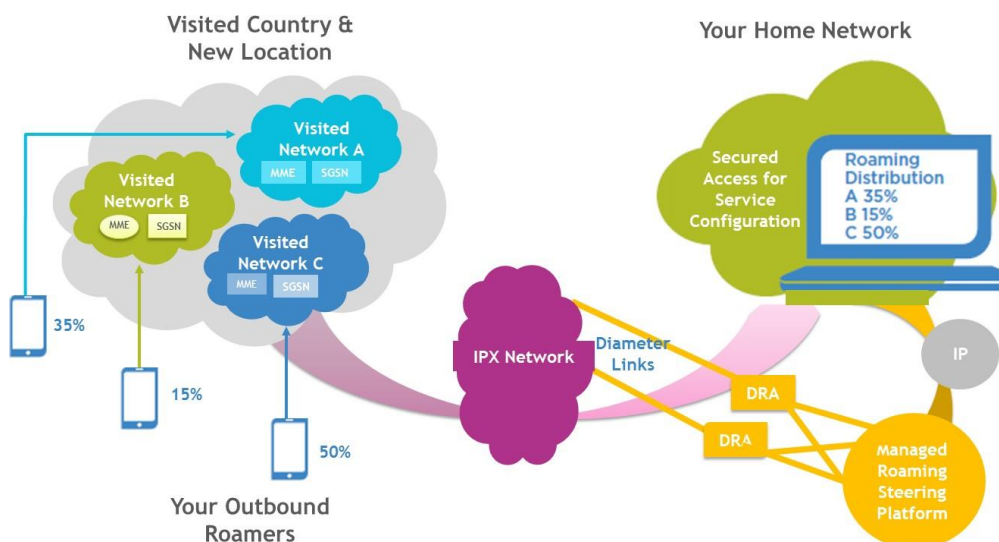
Visited Country & New Location

Your Home Network

Visited Network A
MME
SGSN

Visited Network B
MME
SGSN

Visited Network C
MME
SGSN

Secured Access for Service Configuration

Roaming Distribution
A 35%
B 15%
C 50%

35%

15%

50%

IPX Network

Diameter Links

DRA

DRA

IP

Managed Roaming Steering Platform

Your Outbound Roamers